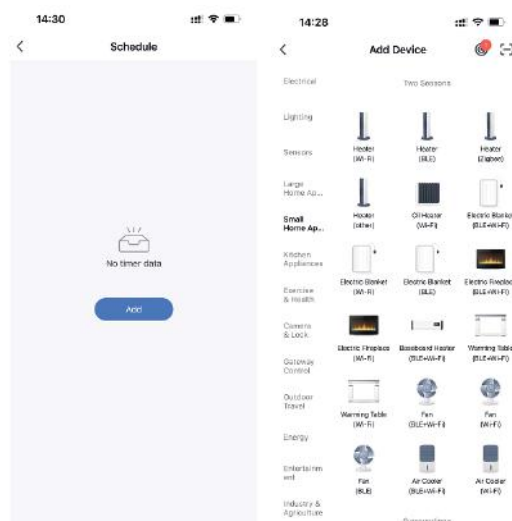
14:30

Schedule

No timer data

Add

14:28

Add Device

Electrical

Lighting

Sensors

Large Home Ap...

Small Home Ap...

Kitchen Appliances

Exercise & Health

Camera & Lock

Gateway Control

Outdoor Travel

Energy

Entertainment

Industry & Agriculture

Two Seasons

Heater (Wi-Fi)

Heater (BLE)

Heater (Zigbee)

Heater (other)

Oil Heater (Wi-Fi)

Electric Blanket (BLE+Wi-Fi)

Electric Blanket (Wi-Fi)

Electric Blanket (BLE)

Electric Fireplace (BLE+Wi-Fi)

Electric Fireplace (Wi-Fi)

Baseboard Heater (BLE+Wi-Fi)

Warming Table (BLE+Wi-Fi)

Warming Table (Wi-Fi)

Fan (BLE+Wi-Fi)

Fan (Wi-Fi)

Fan (BLE)

Air Cooler (BLE+Wi-Fi)

Air Cooler (Wi-Fi)

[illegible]